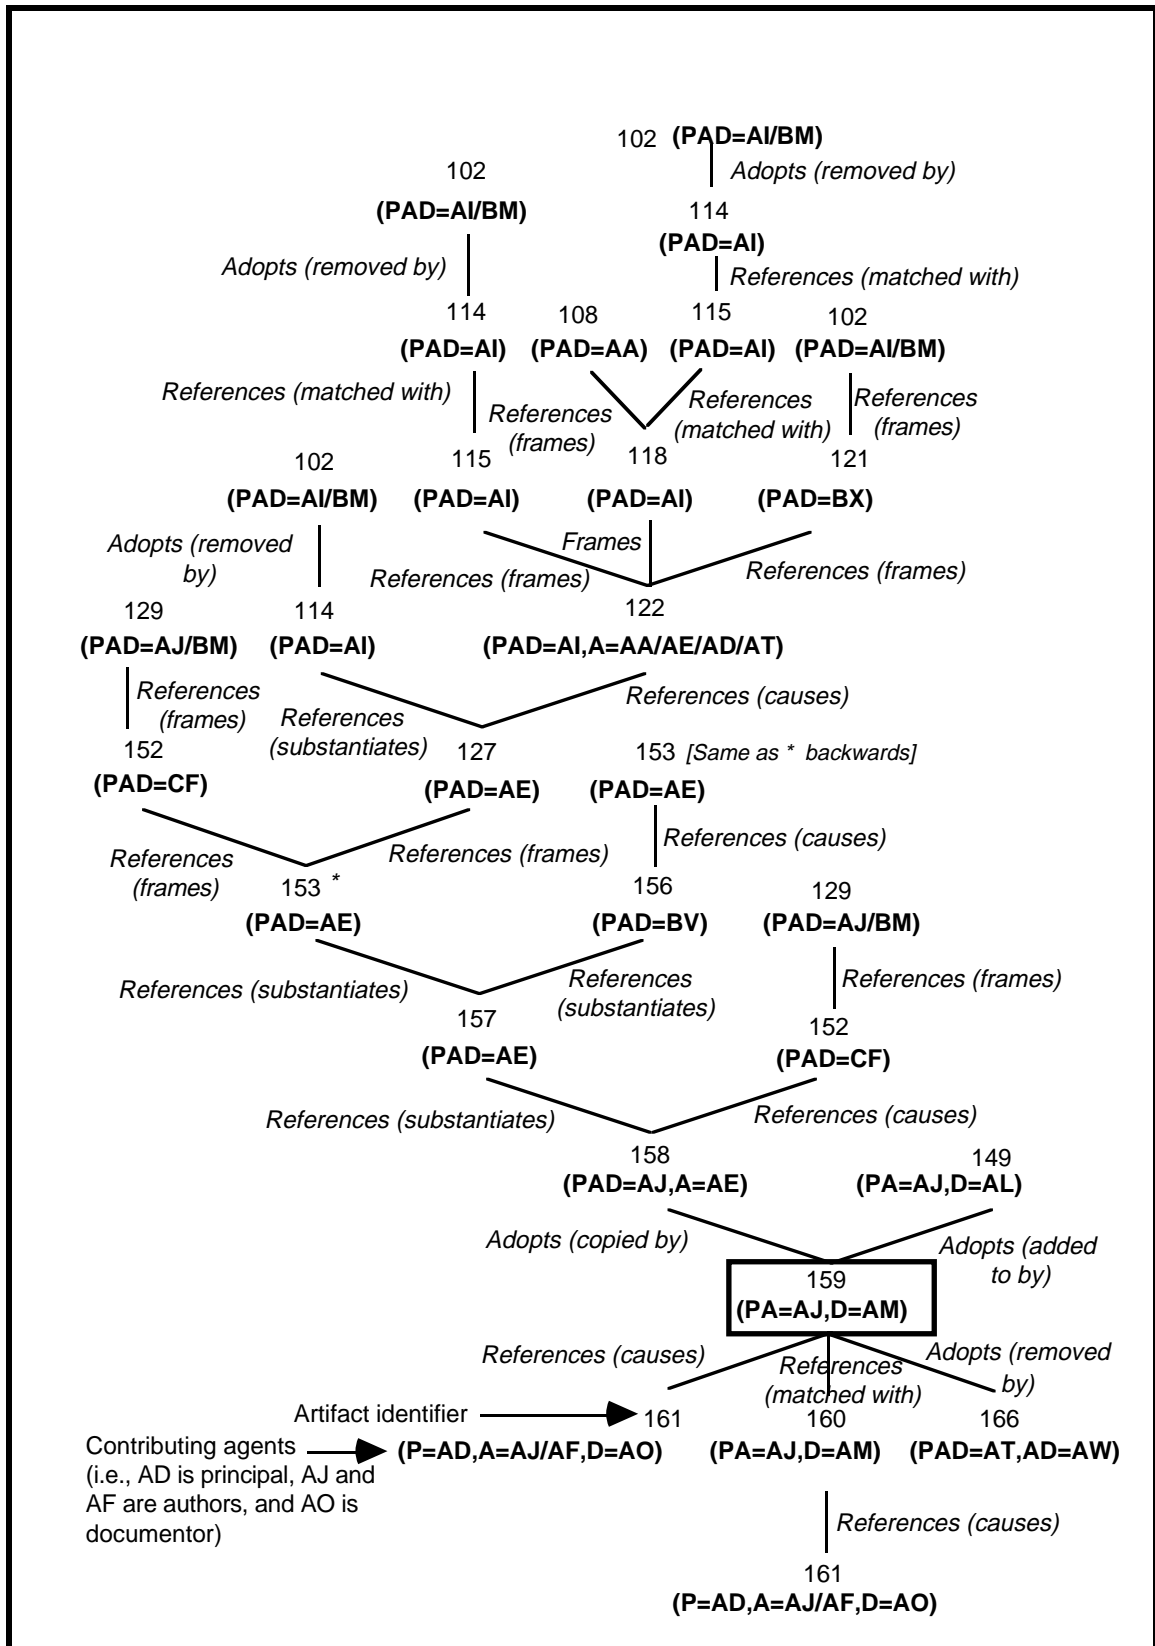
102 (PAD=AI/BM)
Adopts (removed by)
102
(PAD=AI/BM)
114
(PAD=AI)
Adopts (removed by)
References (matched with)
114
(PAD=AI)
108
(PAD=AA)
115
(PAD=AI)
102
(PAD=AI/BM)
References (matched with)
References (frames)
References (matched with)
References (frames)
102
(PAD=AI/BM)
115
(PAD=AI)
118
(PAD=AI)
121
(PAD=BX)
Adopts (removed by)
Frames
References (frames)
References (frames)
129
(PAD=AJ/BM)
114
(PAD=AI)
122
(PAD=AI,A=AA/AE/AD/AT)
References (frames)
References (substantiates)
References (causes)
152
(PAD=CF)
127
(PAD=AE)
153 [Same as * backwards]
(PAD=AE)
References (causes)
References (frames)
References (frames)
153 *
(PAD=AE)
156
(PAD=BV)
129
(PAD=AJ/BM)
References (substantiates)
References (substantiates)
References (frames)
157
(PAD=AE)
152
(PAD=CF)
References (substantiates)
References (causes)
158
(PAD=AJ,A=AE)
149
(PA=AJ,D=AL)
Adopts (copied by)
Adopts (added to by)
159
(PA=AJ,D=AM)
References (causes)
References (matched with)
Adopts (removed by)
Artifact identifier
161
(P=AD,A=AJ/AF,D=AO)
160
(PA=AJ,D=AM)
166
(PAD=AT,AD=AW)
Contributing agents (i.e., AD is principal, AJ and AF are authors, and AO is documentor)
References (causes)
161
(P=AD,A=AJ/AF,D=AO)